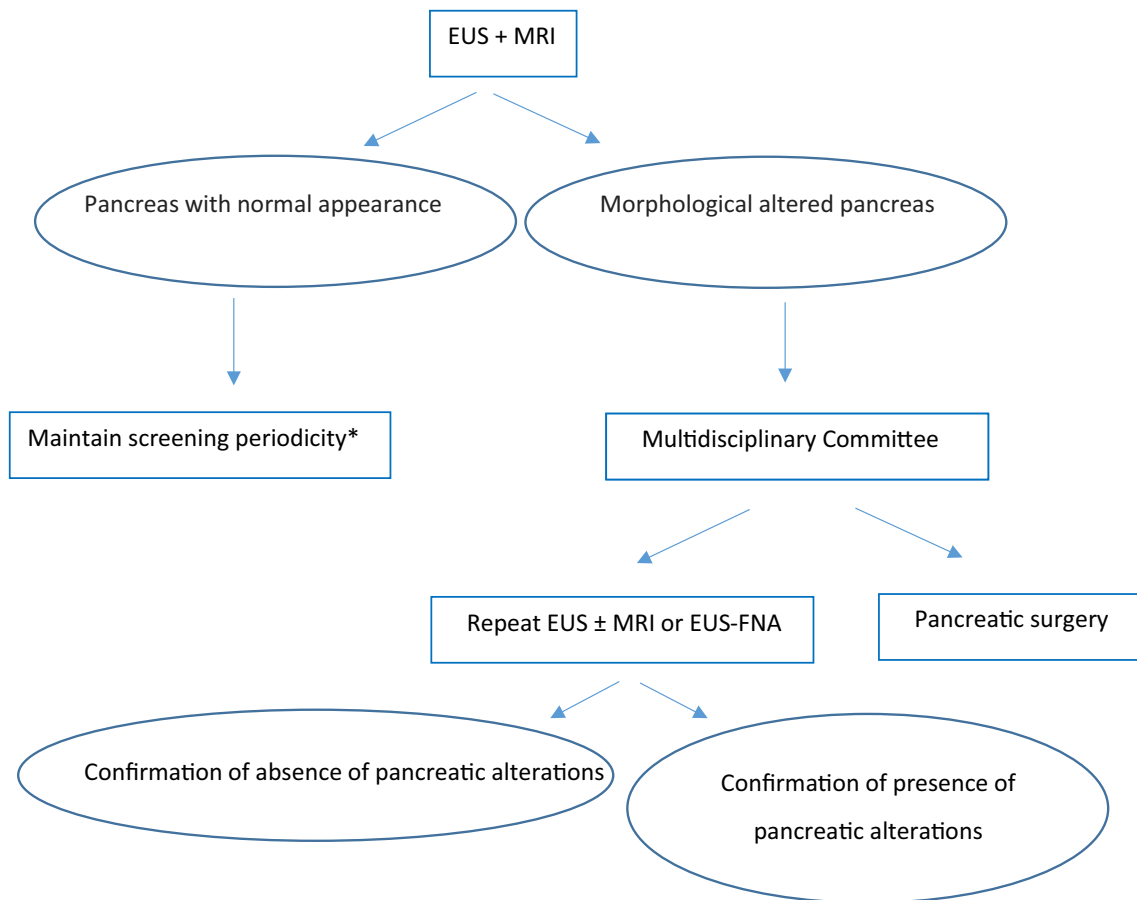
EUS + MRI

Pancreas with normal appearance

Morphological altered pancreas

Maintain screening periodicity*

Multidisciplinary Committee

Repeat EUS ± MRI or EUS-FNA

Pancreatic surgery

Confirmation of absence of pancreatic alterations

Confirmation of presence of pancreatic alterations